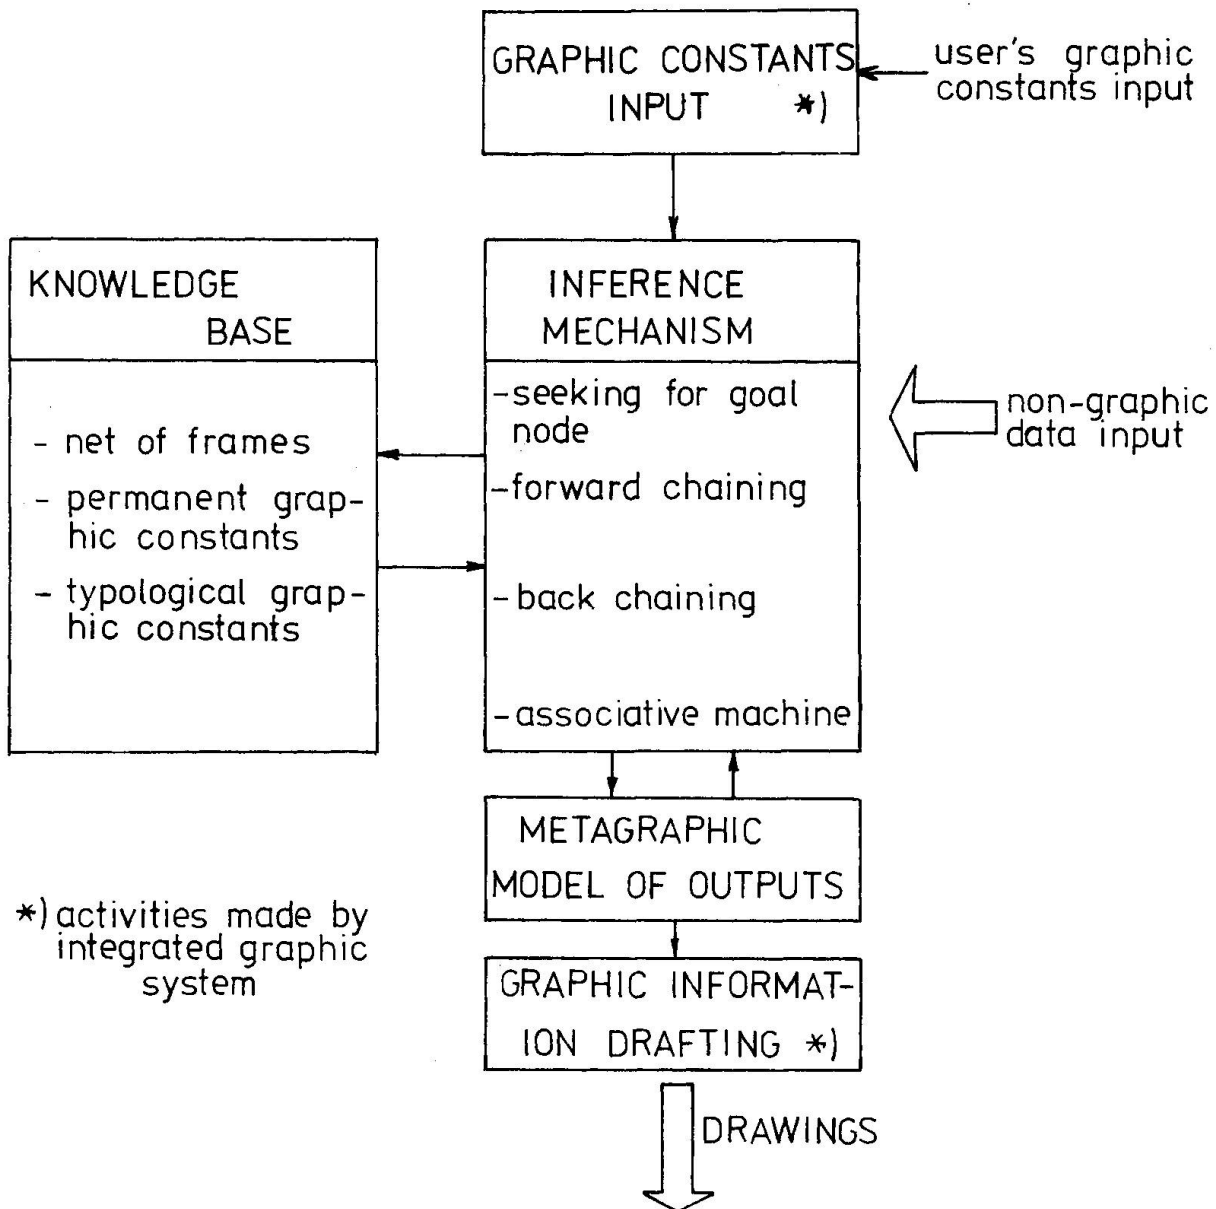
GRAPHIC CONSTANTS INPUT *)

user's graphic constants input

KNOWLEDGE BASE

- net of frames
- permanent graphic constants
- typological graphic constants

INFERENCE MECHANISM

-seeking for goal node
-forward chaining
-back chaining
-associative machine

non-graphic data input

METAGRAPHIC MODEL OF OUTPUTS

*) activities made by integrated graphic system

GRAPHIC INFORMATION DRAFTING *)

DRAWINGS